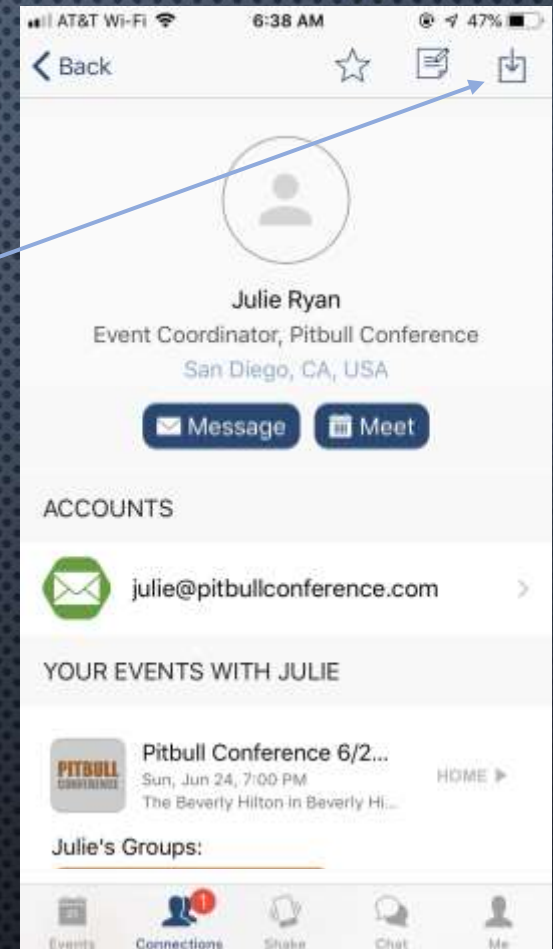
AT&T Wi-Fi 6:38 AM 47%

Back

Julie Ryan

Event Coordinator, Pitbull Conference

San Diego, CA, USA

Message Meet

ACCOUNTS

julie@pitbullconference.com

YOUR EVENTS WITH JULIE

PITBULL CONFERENCE

Pitbull Conference 6/2...

Sun, Jun 24, 7:00 PM

The Beverly Hilton in Beverly Hi...

HOME ▶

Julie's Groups:

Events Connections 1 Shake Chat Me